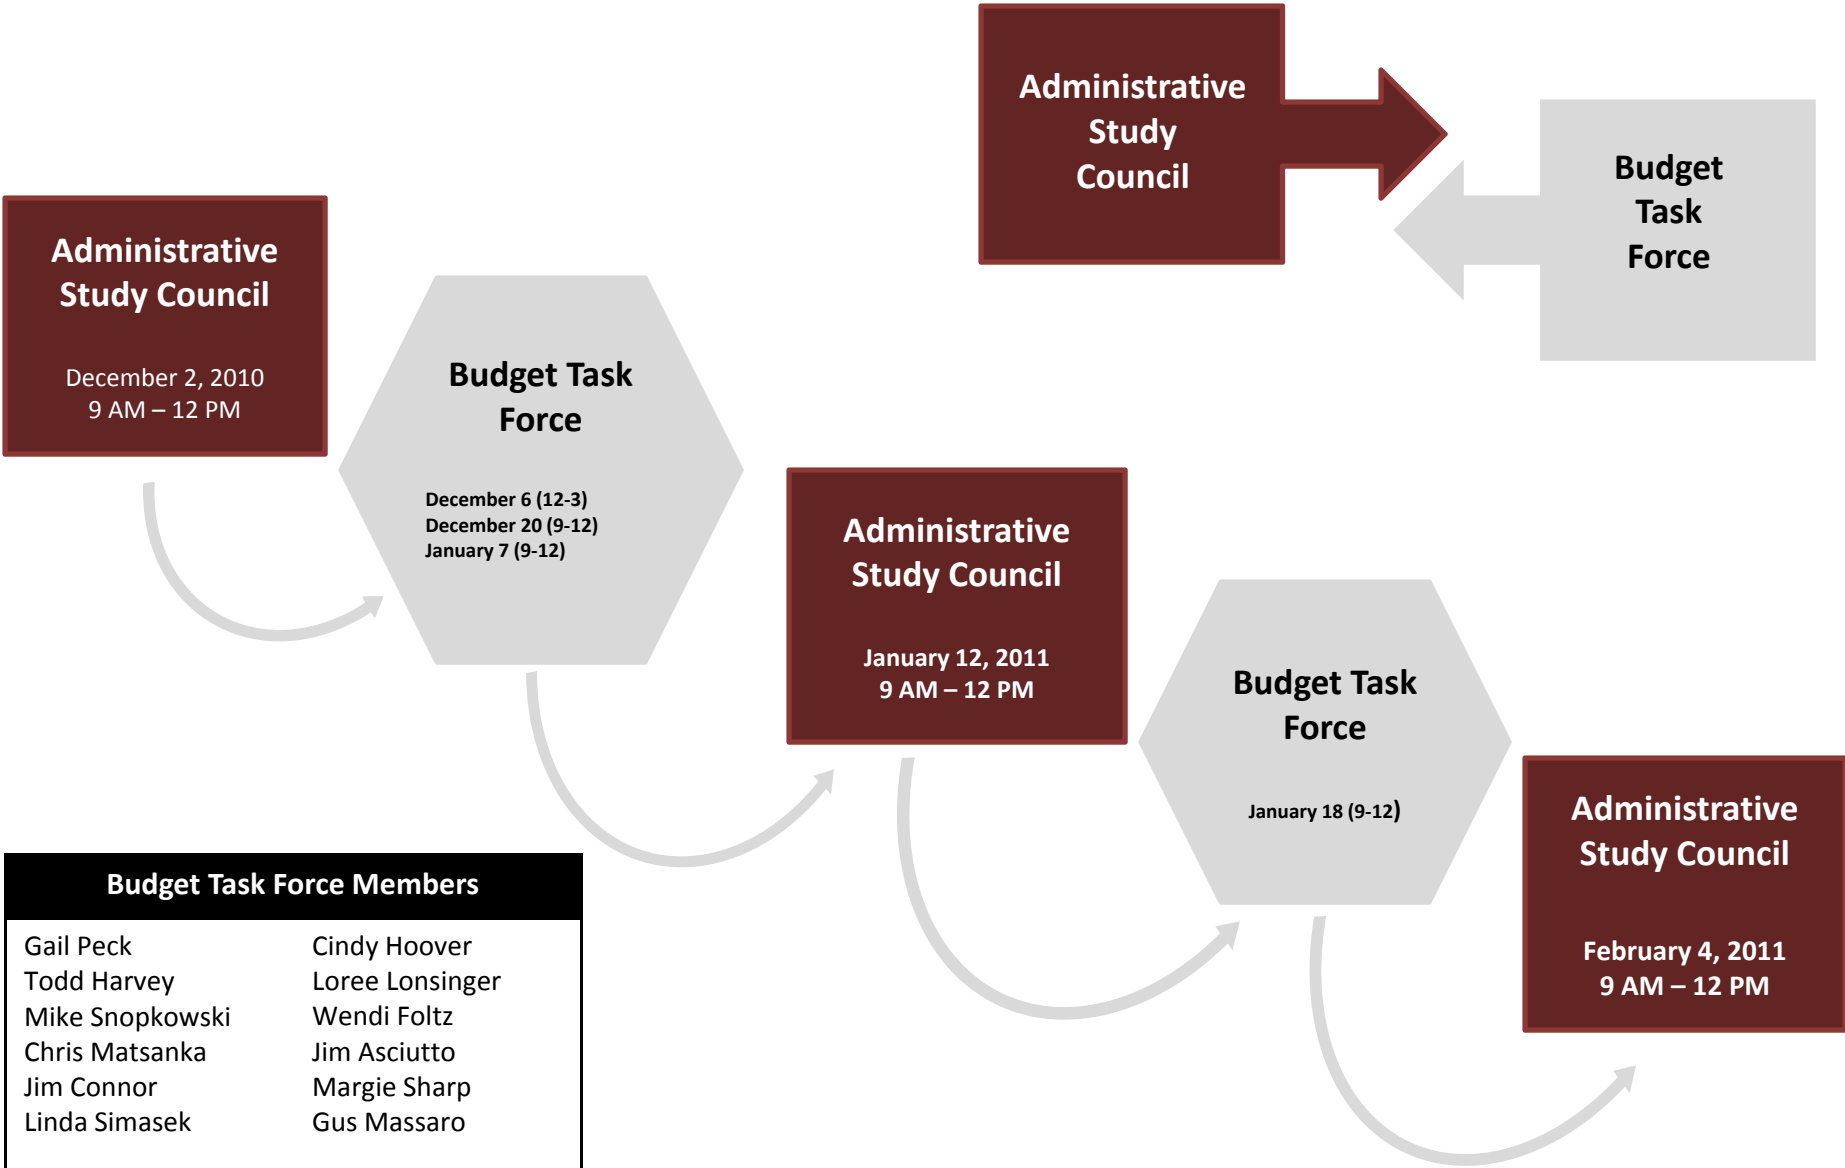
Administrative Study Council

Budget Task Force

Administrative Study Council

December 2, 2010
9 AM – 12 PM

Budget Task Force

December 6 (12-3)
December 20 (9-12)
January 7 (9-12)

Administrative Study Council

January 12, 2011
9 AM – 12 PM

Budget Task Force

January 18 (9-12)

Administrative Study Council

February 4, 2011
9 AM – 12 PM

Budget Task Force Members

| | |
|---|---|
| Gail Peck | Cindy Hoover |
| Todd Harvey | Loree Lonsinger |
| Mike Snopkowski | Wendi Foltz |
| Chris Matsanka | Jim Asciutto |
| Jim Connor | Margie Sharp |
| Linda Simasek | Gus Massaro |